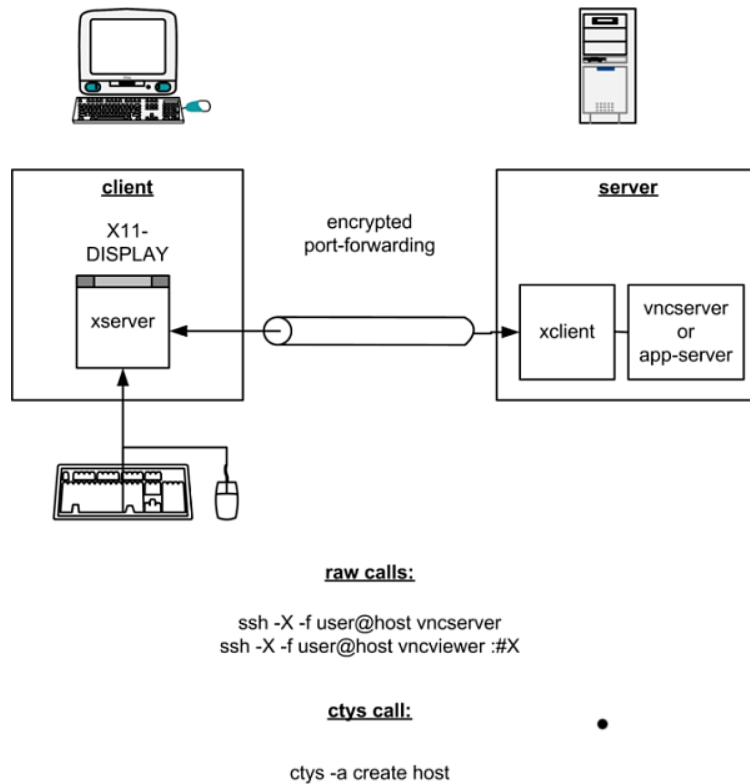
client

X11-DISPLAY

xserver

encrypted port-forwarding

server

xclient

vncserver or app-server

raw calls:

ssh -X -f user@host vncserver
ssh -X -f user@host vncviewer :#X

ctys call:

ctys -a create host